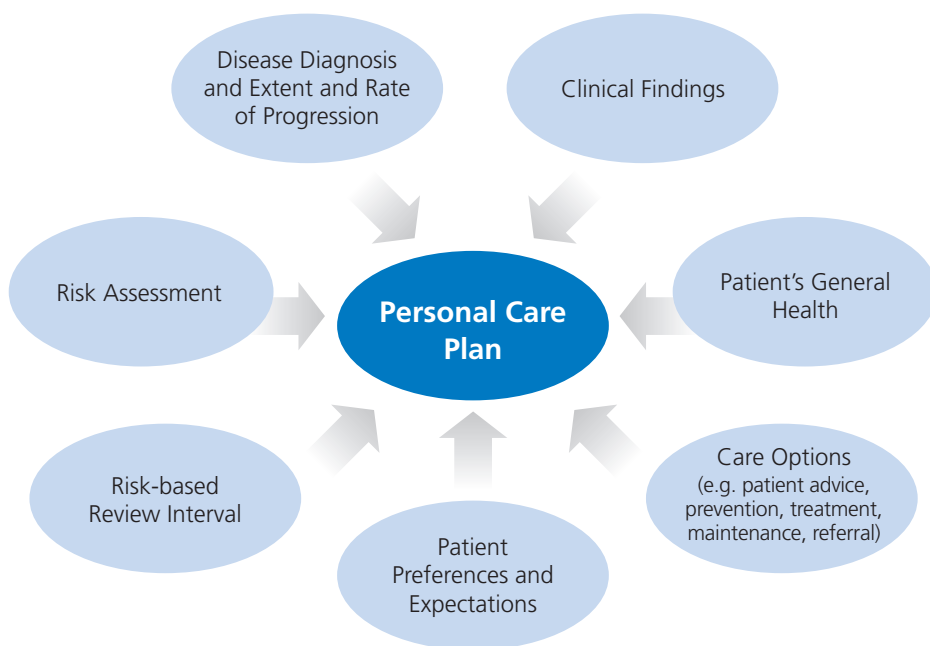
Disease Diagnosis and Extent and Rate of Progression

Clinical Findings

Risk Assessment

Personal Care Plan

Patient's General Health

Care Options (e.g. patient advice, prevention, treatment, maintenance, referral)

Risk-based Review Interval

Patient Preferences and Expectations